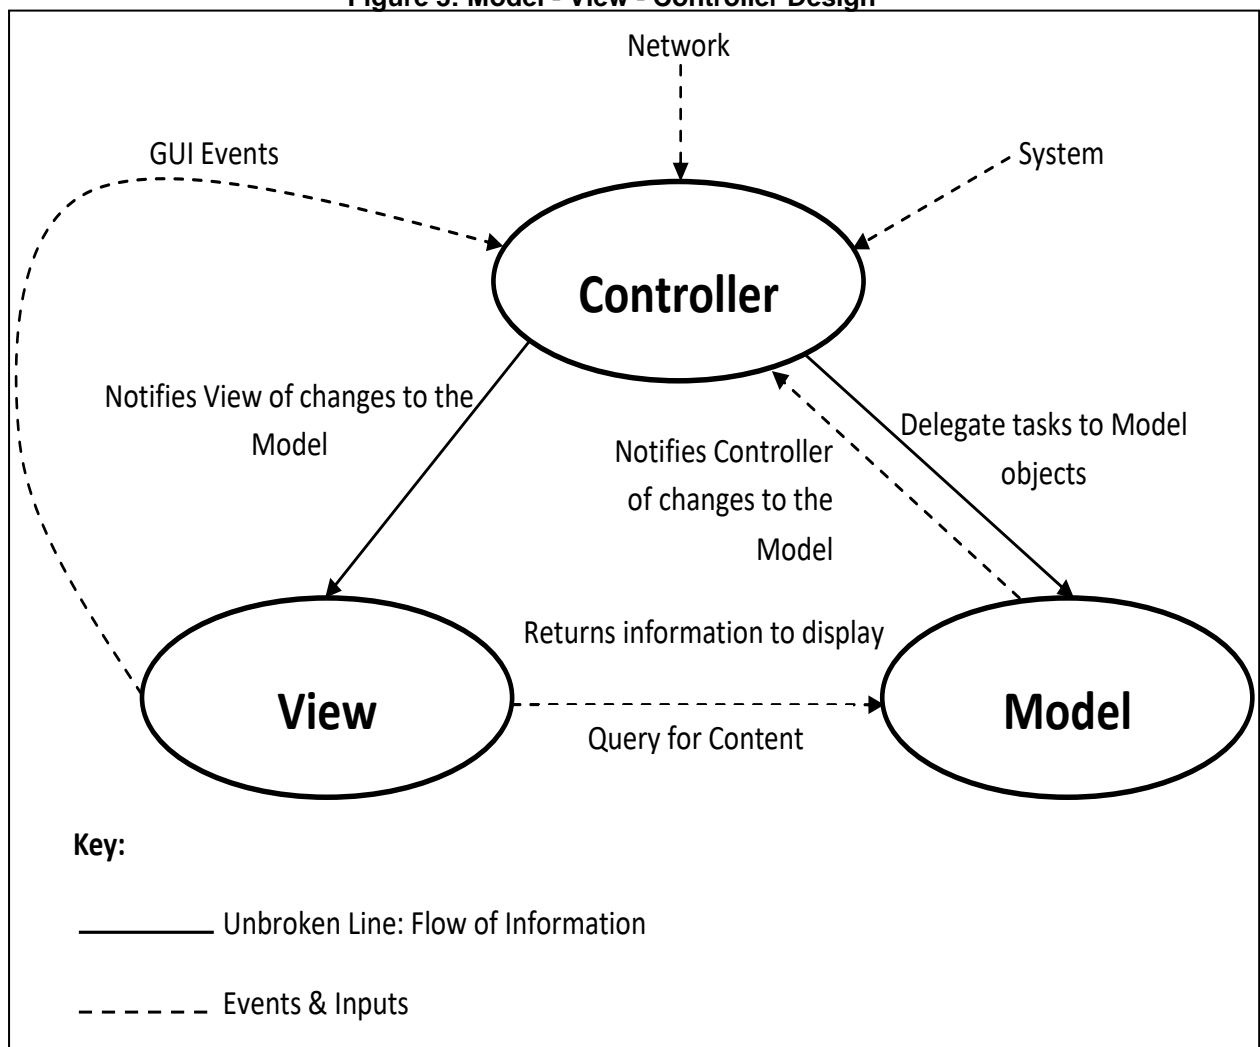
Figure 3: Model - View - Controller Design

Network

GUI Events

System

Controller

Notifies View of changes to the Model

Notifies Controller of changes to the Model

Delegate tasks to Model objects

Returns information to display

View

Model

Query for Content

Key:

Unbroken Line: Flow of Information

Events & Inputs